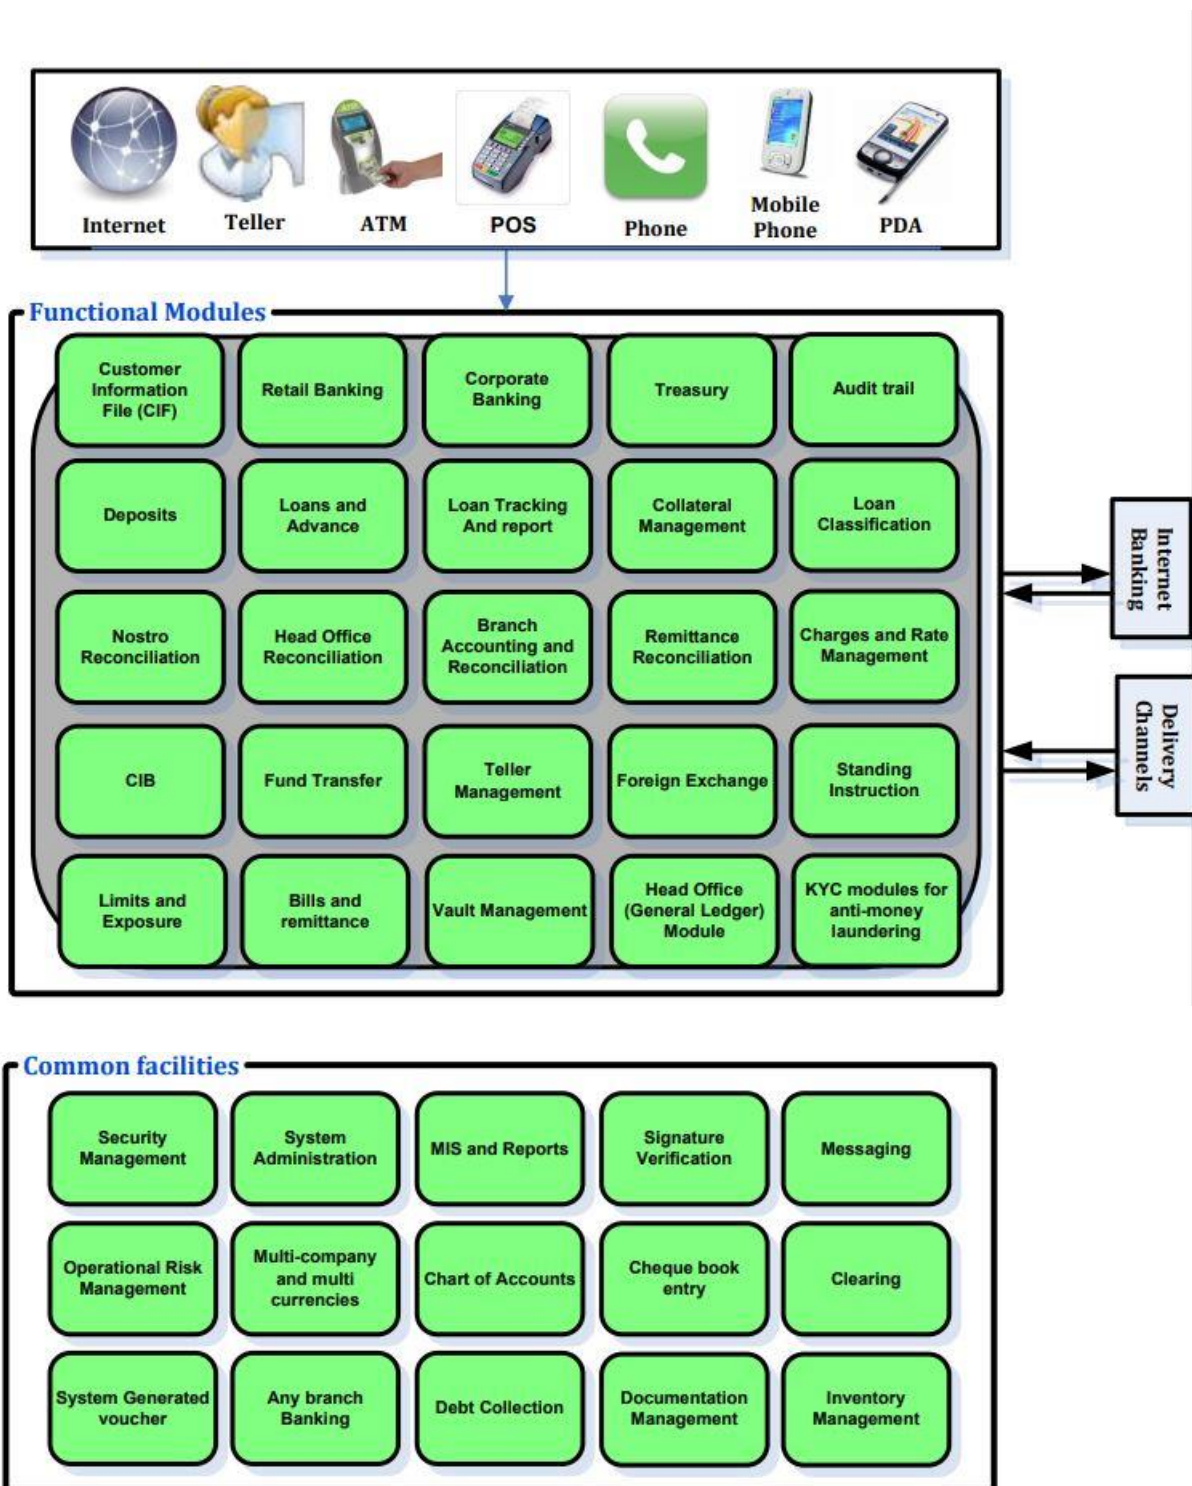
Internet Teller ATM POS Phone Mobile Phone PDA

Functional Modules

| Customer Information File (CIF) | Retail Banking | Corporate Banking | Treasury | Audit trail |
|---|---|---|---|---|
| Deposits | Loans and Advance | Loan Tracking And report | Collateral Management | Loan Classification |
| Nostro Reconciliation | Head Office Reconciliation | Branch Accounting and Reconciliation | Remittance Reconciliation | Charges and Rate Management |
| CIB | Fund Transfer | Teller Management | Foreign Exchange | Standing Instruction |
| Limits and Exposure | Bills and remittance | Vault Management | Head Office (General Ledger) Module | KYC modules for anti-money laundering |

Internet Banking

Delivery Channels

Common facilities

| Security Management | System Administration | MIS and Reports | Signature Verification | Messaging |
|---|---|---|---|---|
| Operational Risk Management | Multi-company and multi currencies | Chart of Accounts | Cheque book entry | Clearing |
| System Generated voucher | Any branch Banking | Debt Collection | Documentation Management | Inventory Management |